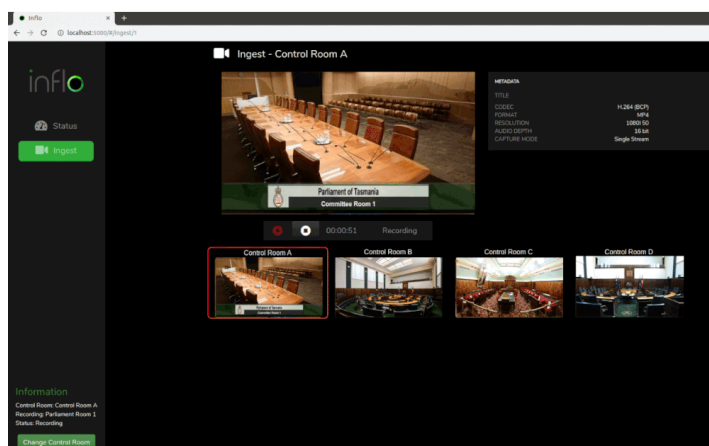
inflo ×
localhost:3000/#/ingest/1

inflo

Status

Ingest

Ingest - Control Room A

Parliament of Tasmania
Committee Room 1

METADATA

TITLE

| | |
|---|---|
| CODEC | H.264 (BCP) |
| FORMAT | MP4 |
| RESOLUTION | 1080i 50 |
| AUDIO DEPTH | 16 bit |
| CAPTURE MODE | Single Stream |

00:00:51 Recording

Control Room A
Control Room B
Control Room C
Control Room D

Information
Control Room: Control Room A
Recording: Parliament Room 1
Status: Recording

Change Control Room